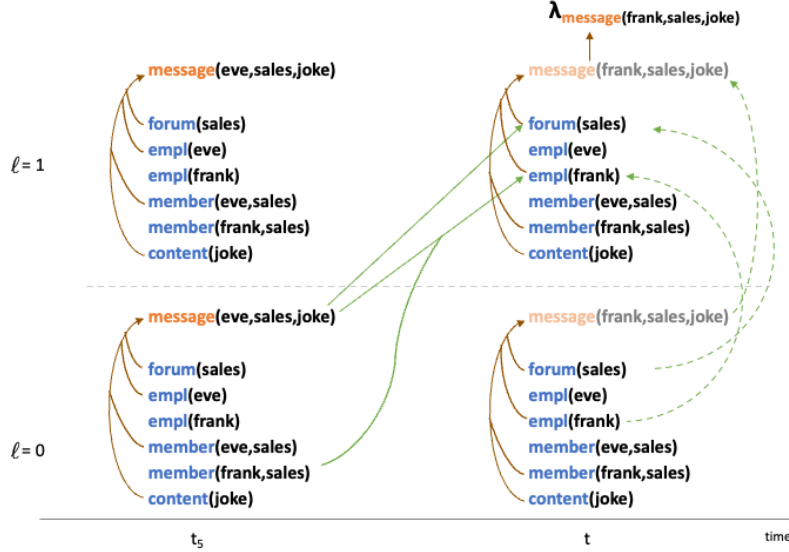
$\lambda_{message(frank,sales,joke)}$

message(eve,sales,joke)
forum(sales)
empl(eve)
empl(frank)
member(eve,sales)
member(frank,sales)
content(joke)

message(frank,sales,joke)
forum(sales)
empl(eve)
empl(frank)
member(eve,sales)
member(frank,sales)
content(joke)

$\ell = 1$

message(eve,sales,joke)
forum(sales)
empl(eve)
empl(frank)
member(eve,sales)
member(frank,sales)
content(joke)

message(frank,sales,joke)
forum(sales)
empl(eve)
empl(frank)
member(eve,sales)
member(frank,sales)
content(joke)

$\ell = 0$

$t_5$

t

time